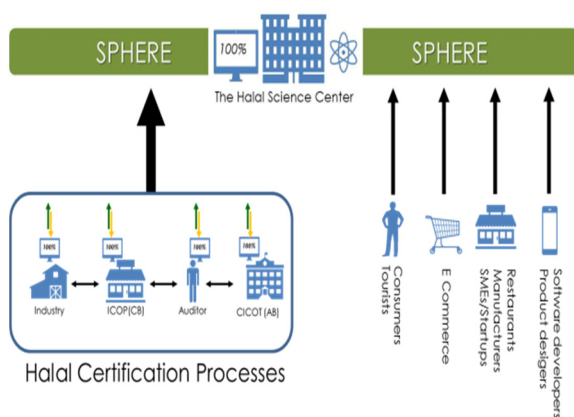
SPHERE

100%

SPHERE

The Halal Science Center

100%

100%

100%

100%

Industry

ICOP(CB)

Auditor

CICOT(AB)

Halal Certification Processes

Consumers
Tourists

E Commerce

Restaurants
Manufacturers
SMEs/Startups

Software developers
Product designers